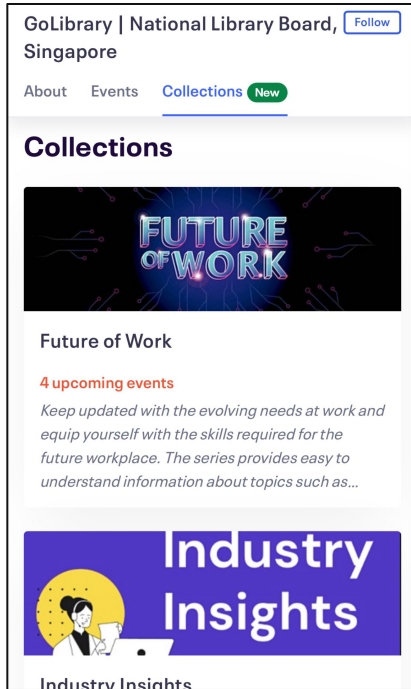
GoLibrary | National Library Board, Singapore

Follow

About Events Collections New

Collections

FUTURE OF WORK

Future of Work

4 upcoming events

Keep updated with the evolving needs at work and equip yourself with the skills required for the future workplace. The series provides easy to understand information about topics such as...

Industry Insights

Industry Insights